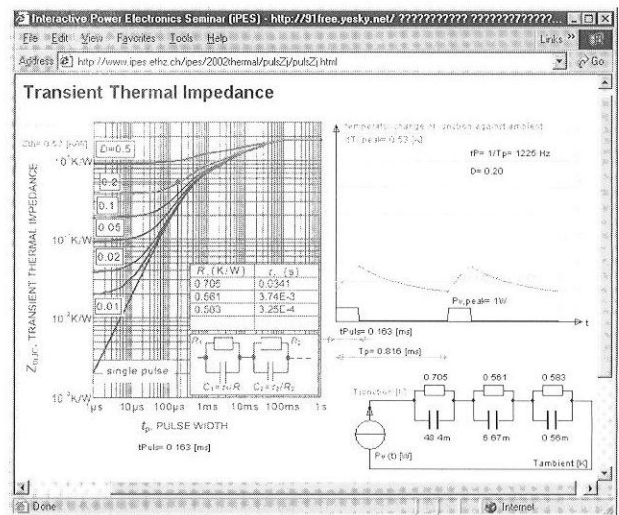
Interactive Power Electronics Seminar (iPES) - http://91free.yesky.net/ ??????????? ?????????????...

File Edit View Favorites Tools Help

Links »

Address http://www.ipes.ethz.ch/ipes/2002thermal/pulsZj/pulsZj.html

Go

Transient Thermal Impedance

Zth= 0.52 [K/W]

$10^0$K/W

D=0.5

0.2

0.1

0.05

0.02

0.01

$10^{-1}$K/W

$10^{-2}$K/W

$10^{-3}$K/W

$Z_{th,jc}$, TRANSIENT THERMAL IMPEDANCE

| $R_i$ (K/W) | $\tau_i$ (s) |
|---|---|
| 0.705 | 0.0341 |
| 0.561 | 3.74E-3 |
| 0.583 | 3.25E-4 |

$R_1$ $R_2$

$C_1=\tau_1/R_1$ $C_2=\tau_2/R_2$

single pulse

1µs 10µs 100µs 1ms 10ms 100ms 1s

$t_p$, PULSE WIDTH

tPuls= 0.163 [ms]

temperature change of junction against ambient

dT,peak= 0.53 [K]

fP= 1/Tp= 1225 Hz

D= 0.20

Pv,peak= 1W

tPuls= 0.163 [ms]

Tp= 0.816 [ms]

t

Tjunction [K]

0.705 0.561 0.583

48.4m 6.67m 0.56m

Pv (t) [W]

Tambient [K]

Done

Internet